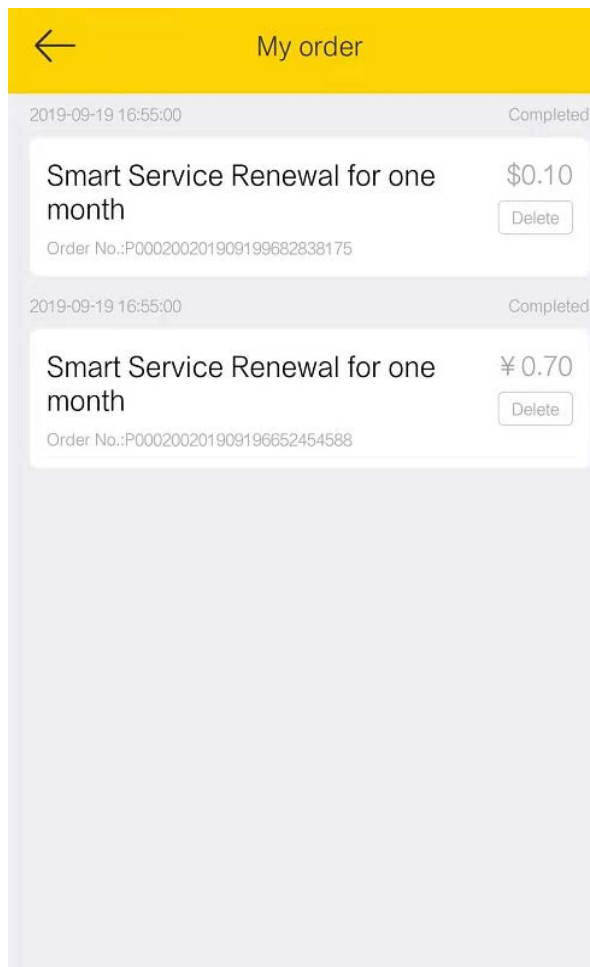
My order

2019-09-19 16:55:00

Completed

Smart Service Renewal for one month

$0.10

Delete

Order No.:P0002002019091996828381​75

2019-09-19 16:55:00

Completed

Smart Service Renewal for one month

¥0.70

Delete

Order No.:P000200201909196652454588